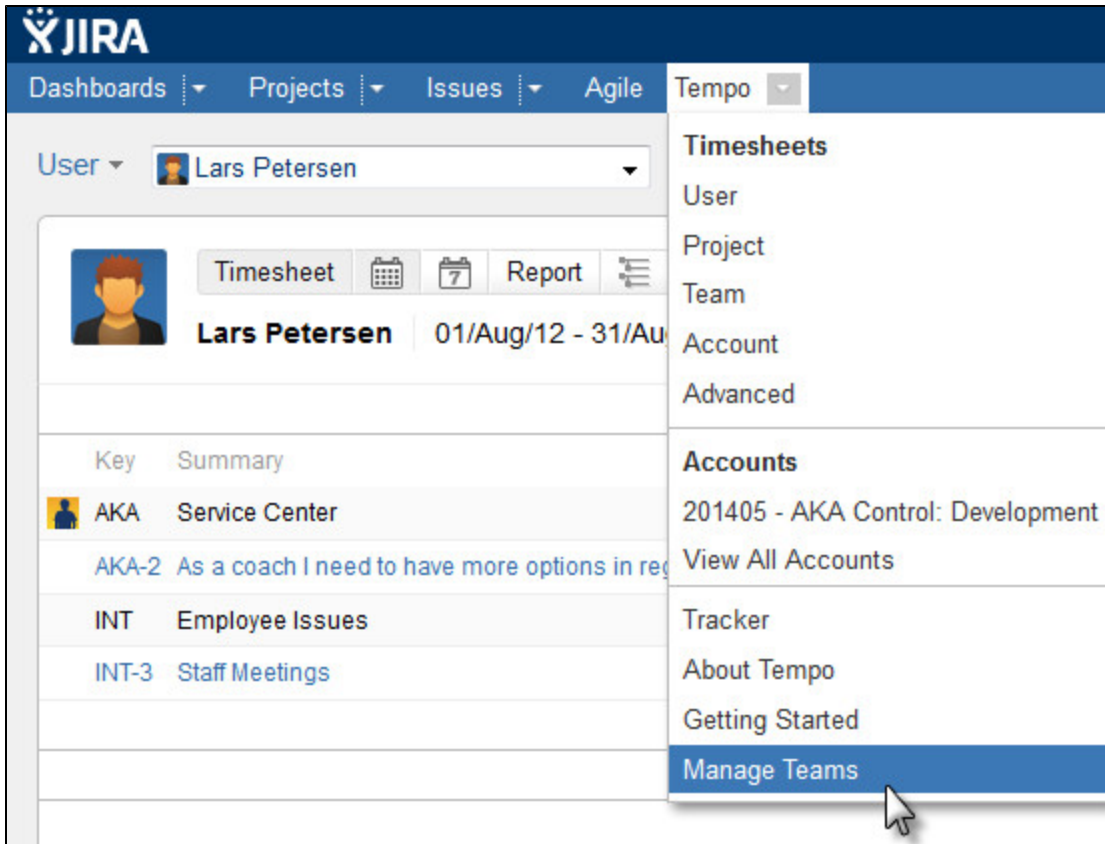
JIRA

Dashboards Projects Issues Agile Tempo

User Lars Petersen

Timesheet Report

Lars Petersen 01/Aug/12 - 31/Au

| Key | Summary |
|---|---|
| AKA | Service Center |
| AKA-2 | As a coach I need to have more options in reg |
| INT | Employee Issues |
| INT-3 | Staff Meetings |

Timesheets
User
Project
Team
Account
Advanced

Accounts
201405 - AKA Control: Development
View All Accounts

Tracker
About Tempo
Getting Started
Manage Teams